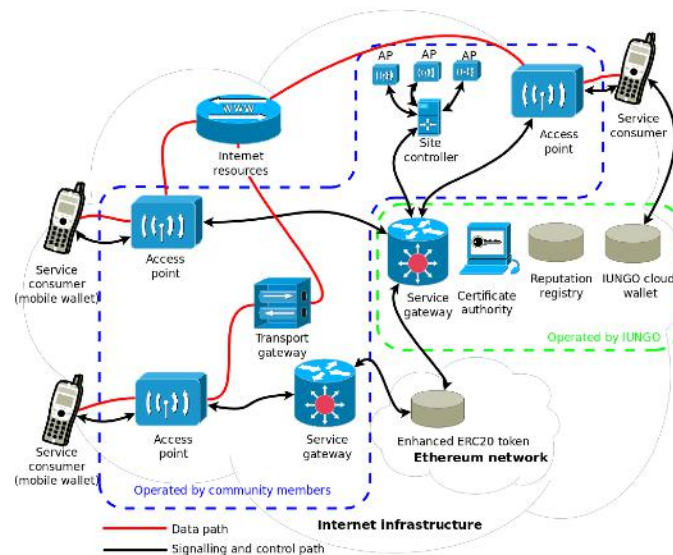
AP
AP
AP
Site controller
Access point
Service consumer
Internet resources
Service consumer (mobile wallet)
Access point
Service gateway
Certificate authority
Reputation registry
IUNGO cloud wallet
Operated by IUNGO
Transport gateway
Service consumer (mobile wallet)
Access point
Service gateway
Enhanced ERC20 token
Ethereum network
Operated by community members
Internet infrastructure
Data path
Signalling and control path